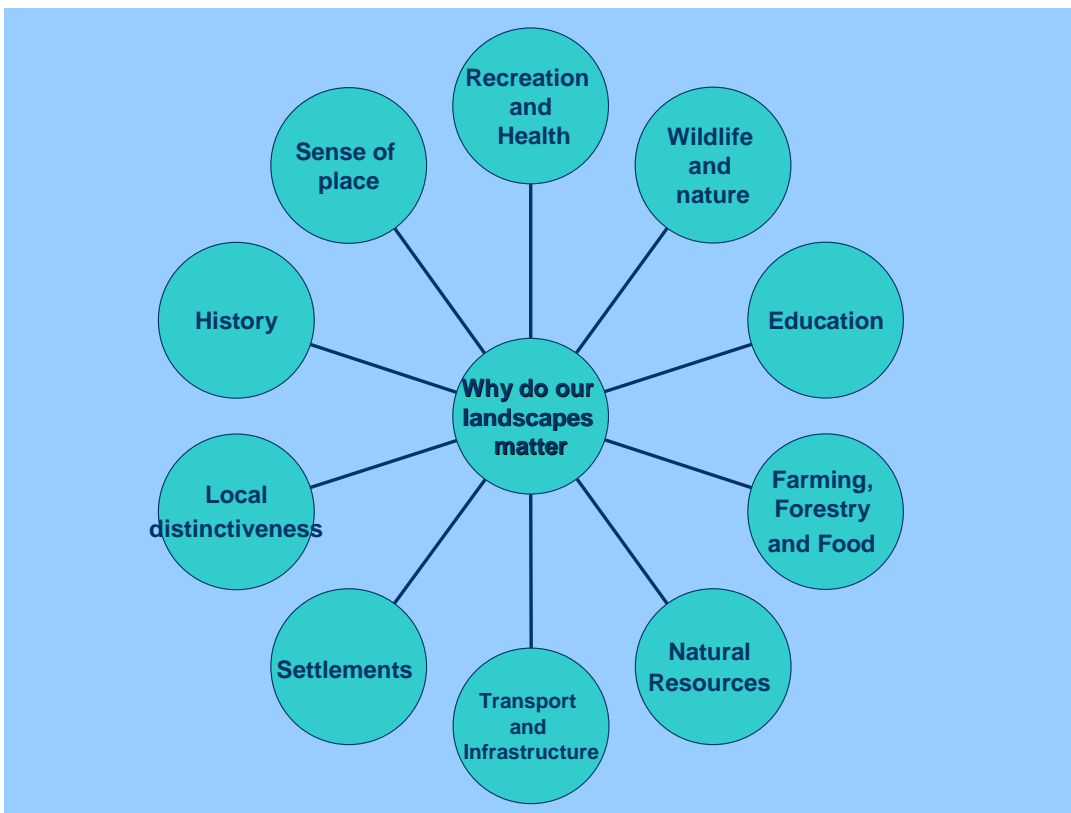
Why do our landscapes matter

Recreation and Health

Wildlife and nature

Education

Farming, Forestry and Food

Natural Resources

Transport and Infrastructure

Settlements

Local distinctiveness

History

Sense of place